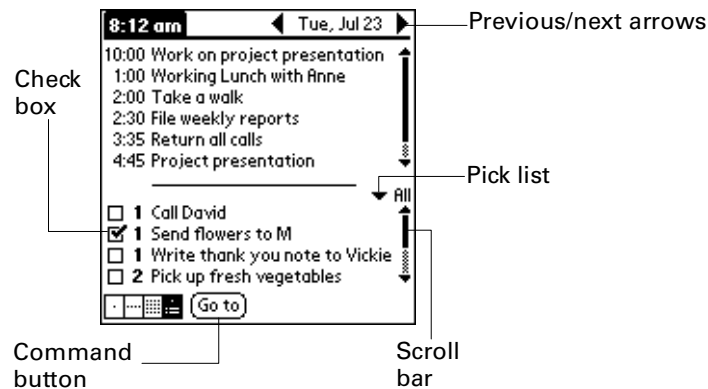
8:12 am

Tue, Jul 23

Previous/next arrows

10:00 Work on project presentation
1:00 Working Lunch with Anne
2:00 Take a walk
2:30 File weekly reports
3:35 Return all calls
4:45 Project presentation

Check box

Pick list

All

☐ 1 Call David
☑ 1 Send flowers to M
☐ 1 Write thank you note to Vickie
☐ 2 Pick up fresh vegetables

Go to

Command button

Scroll bar